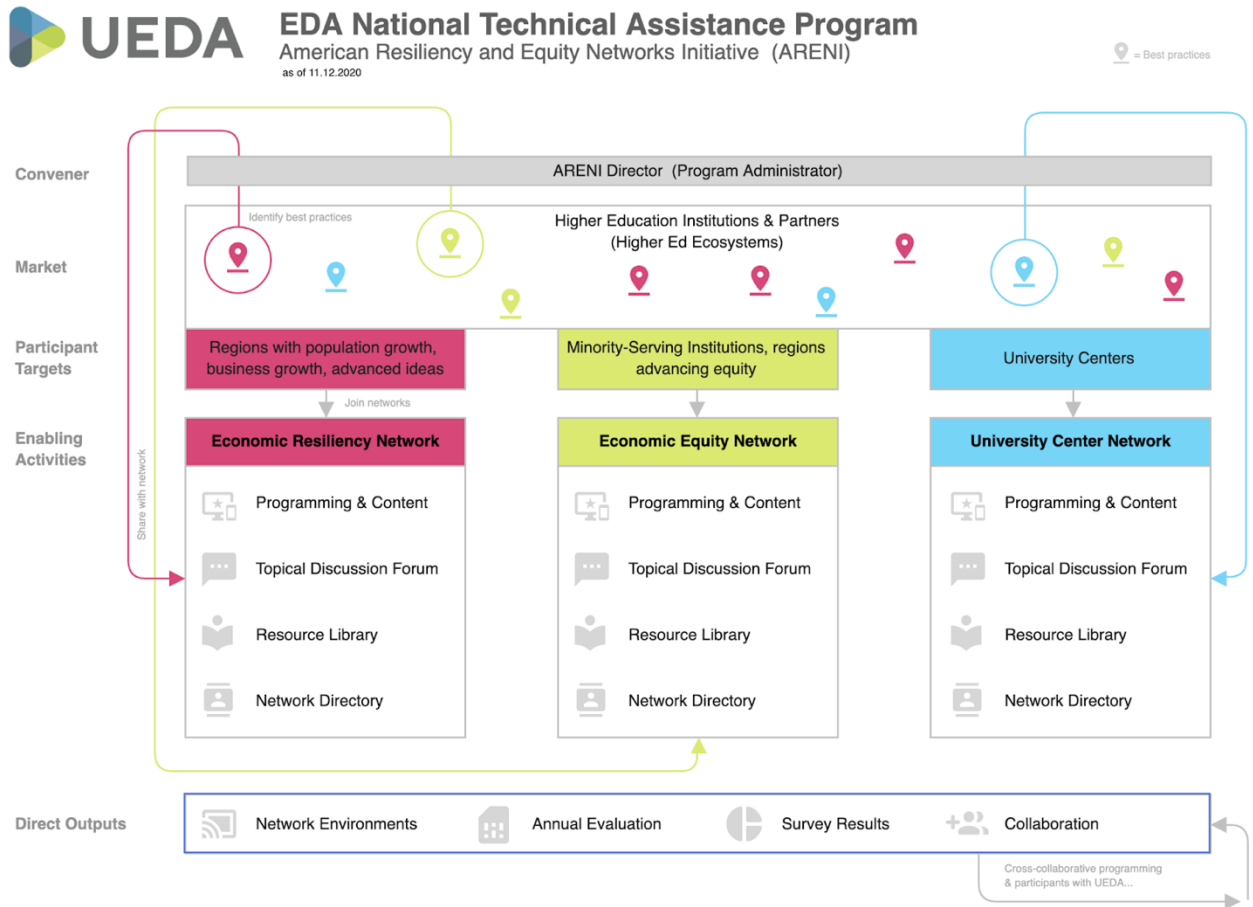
UEDA

EDA National Technical Assistance Program
American Resiliency and Equity Networks Initiative (ARENI)
as of 11.12.2020

= Best practices

Convener

ARENI Director (Program Administrator)

Market

Identify best practices

Higher Education Institutions & Partners
(Higher Ed Ecosystems)

Participant Targets

Regions with population growth, business growth, advanced ideas

Minority-Serving Institutions, regions advancing equity

University Centers

Join networks

Share with network

Enabling Activities

Economic Resiliency Network

Programming & Content

Topical Discussion Forum

Resource Library

Network Directory

Economic Equity Network

Programming & Content

Topical Discussion Forum

Resource Library

Network Directory

University Center Network

Programming & Content

Topical Discussion Forum

Resource Library

Network Directory

Direct Outputs

Network Environments

Annual Evaluation

Survey Results

Collaboration

Cross-collaborative programming & participants with UEDA...